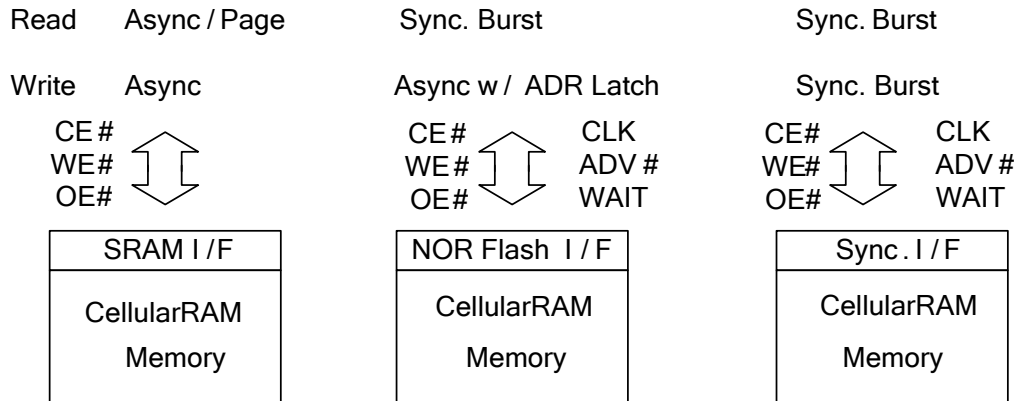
Read Async / Page Sync. Burst Sync. Burst

Write Async Async w / ADR Latch Sync. Burst

CE#
WE#
OE#

SRAM I / F

CellularRAM
Memory

CE#
WE#
OE#

CLK
ADV #
WAIT

NOR Flash I / F

CellularRAM
Memory

CE#
WE#
OE#

CLK
ADV #
WAIT

Sync . I / F

CellularRAM
Memory